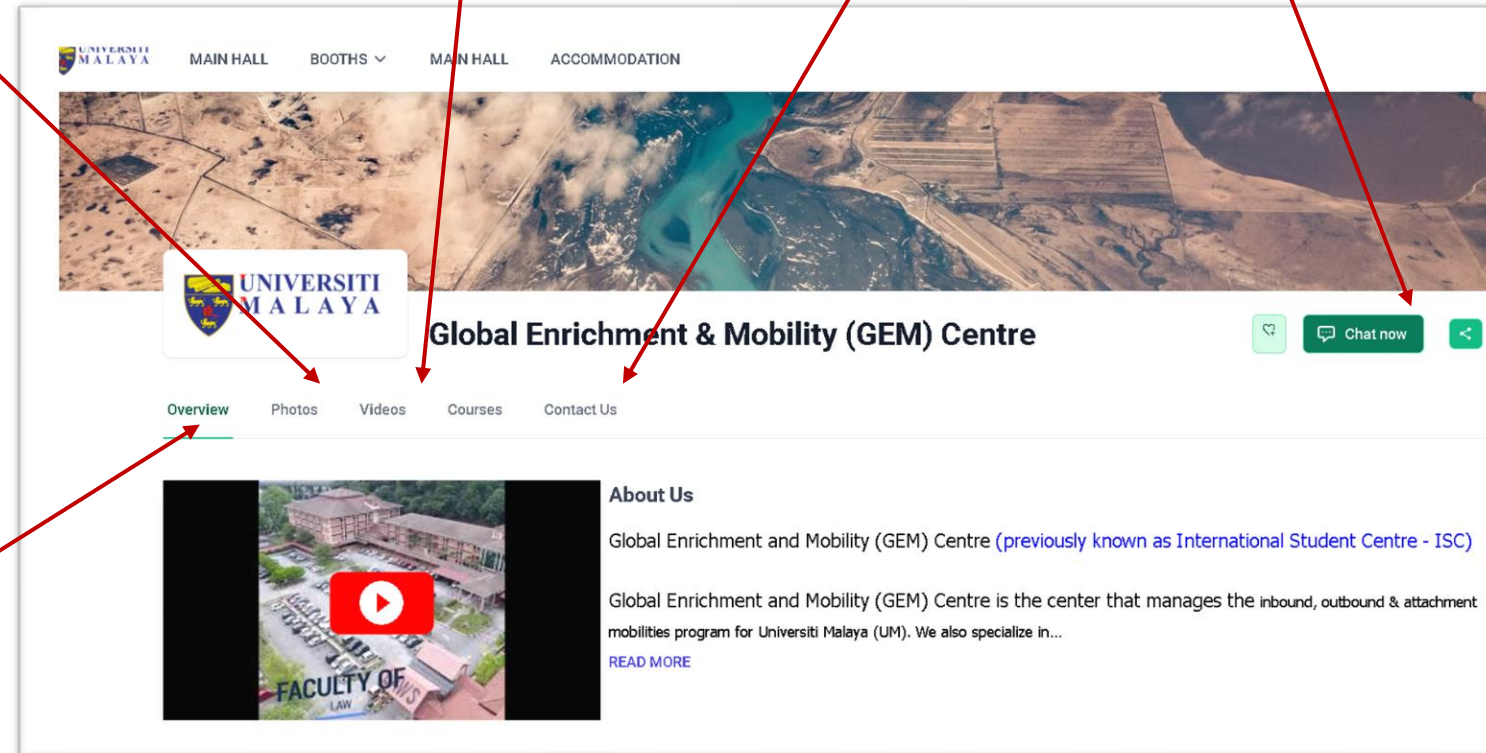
UNIVERSITI MALAYA

MAIN HALL BOOTHS MAIN HALL ACCOMMODATION

UNIVERSITI MALAYA

Global Enrichment & Mobility (GEM) Centre

Chat now

Overview Photos Videos Courses Contact Us

FACULTY OF LAW

About Us

Global Enrichment and Mobility (GEM) Centre (previously known as International Student Centre - ISC)

Global Enrichment and Mobility (GEM) Centre is the center that manages the inbound, outbound & attachment mobilities program for Universiti Malaya (UM). We also specialize in...

READ MORE